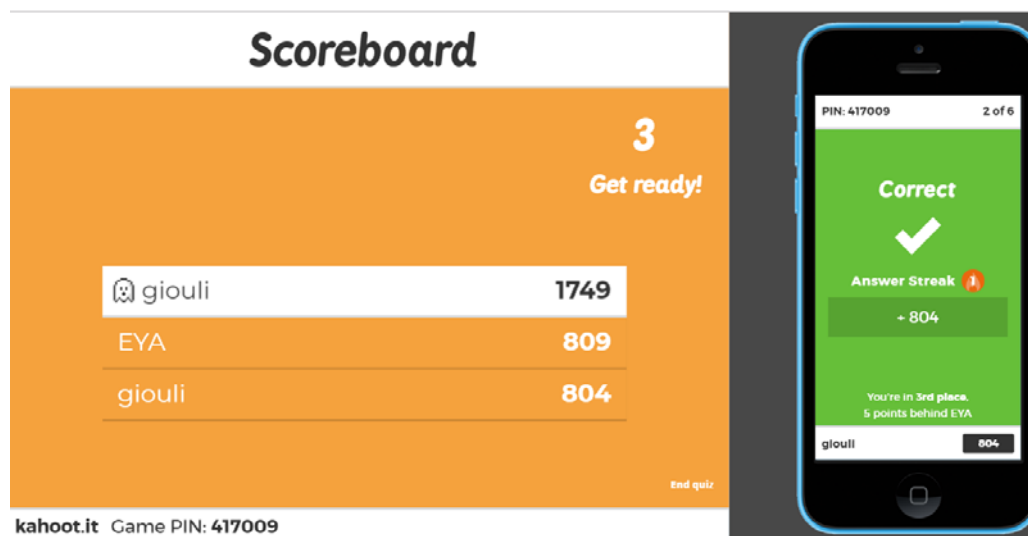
Scoreboard

3
Get ready!

| giouli | 1749 |
|---|---|
| EYA | 809 |
| giouli | 804 |

End quiz

kahoot.it Game PIN: 417009

PIN: 417009
2 of 6

Correct

Answer Streak 1

+ 804

You're in 3rd place,
5 points behind EYA

giouli
804